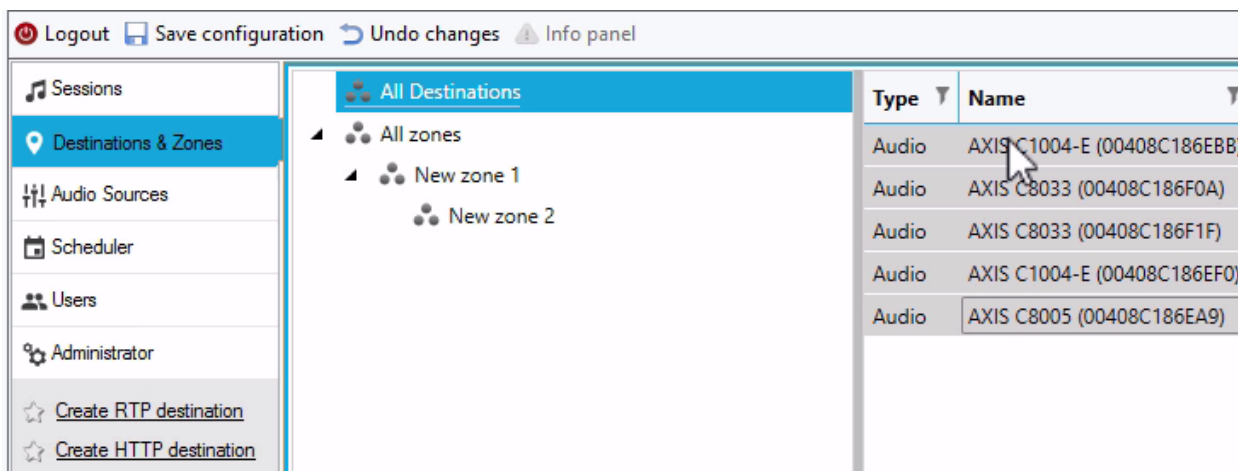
Logout Save configuration Undo changes Info panel

Sessions
Destinations & Zones
Audio Sources
Scheduler
Users
Administrator
Create RTP destination
Create HTTP destination

All Destinations
All zones
New zone 1
New zone 2

| Type | Name |
|---|---|
| Audio | AXIS C1004-E (00408C186EBB) |
| Audio | AXIS C8033 (00408C186F0A) |
| Audio | AXIS C8033 (00408C186F1F) |
| Audio | AXIS C1004-E (00408C186EF0) |
| Audio | AXIS C8005 (00408C186EA9) |